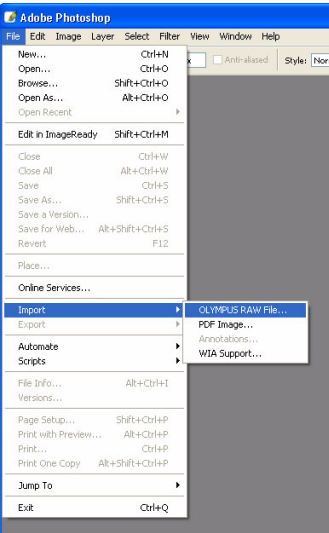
Adobe Photoshop

File Edit Image Layer Select Filter View Window Help

x Anti-aliased Style: Nor

New... Ctrl+N
Open... Ctrl+O
Browse... Shift+Ctrl+O
Open As... Alt+Ctrl+O
Open Recent

Edit in ImageReady Shift+Ctrl+M

Close Ctrl+W
Close All Alt+Ctrl+W
Save Ctrl+S
Save As... Shift+Ctrl+S
Save a Version...
Save for Web... Alt+Shift+Ctrl+S
Revert F12

Place...

Online Services...

Import
Export

Automate
Scripts

File Info... Alt+Ctrl+I
Versions...

Page Setup... Shift+Ctrl+P
Print with Preview... Alt+Ctrl+P
Print... Ctrl+P
Print One Copy Alt+Shift+Ctrl+P

Jump To

Exit Ctrl+Q

OLYMPUS RAW File...
PDF Image...
Annotations...
WIA Support...